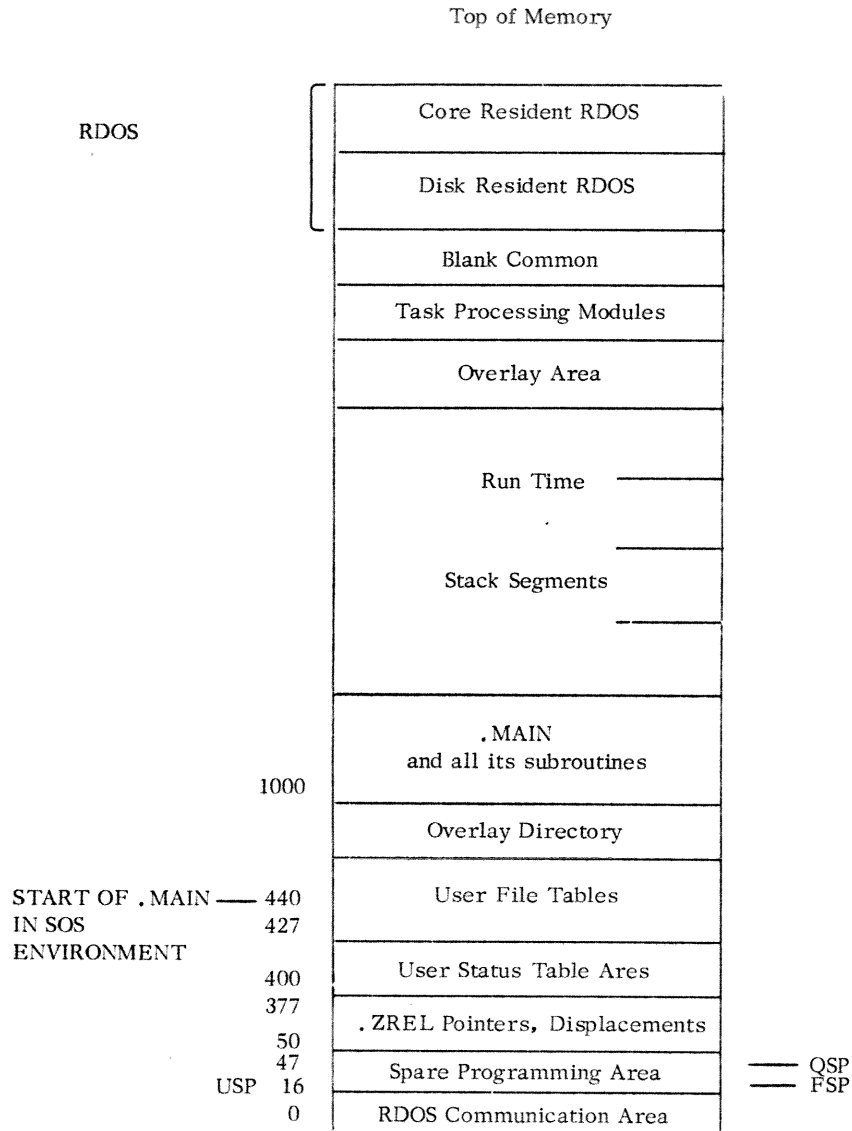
Top of Memory

RDOS

Core Resident RDOS

Disk Resident RDOS

Blank Common

Task Processing Modules

Overlay Area

Run Time

Stack Segments

. MAIN
and all its subroutines

1000

Overlay Directory

START OF . MAIN — 440
IN SOS 427
ENVIRONMENT

User File Tables

400

User Status Table Ares

377

. ZREL Pointers, Displacements

50
47

Spare Programming Area

— QSP
— FSP

USP 16

0

RDOS Communication Area